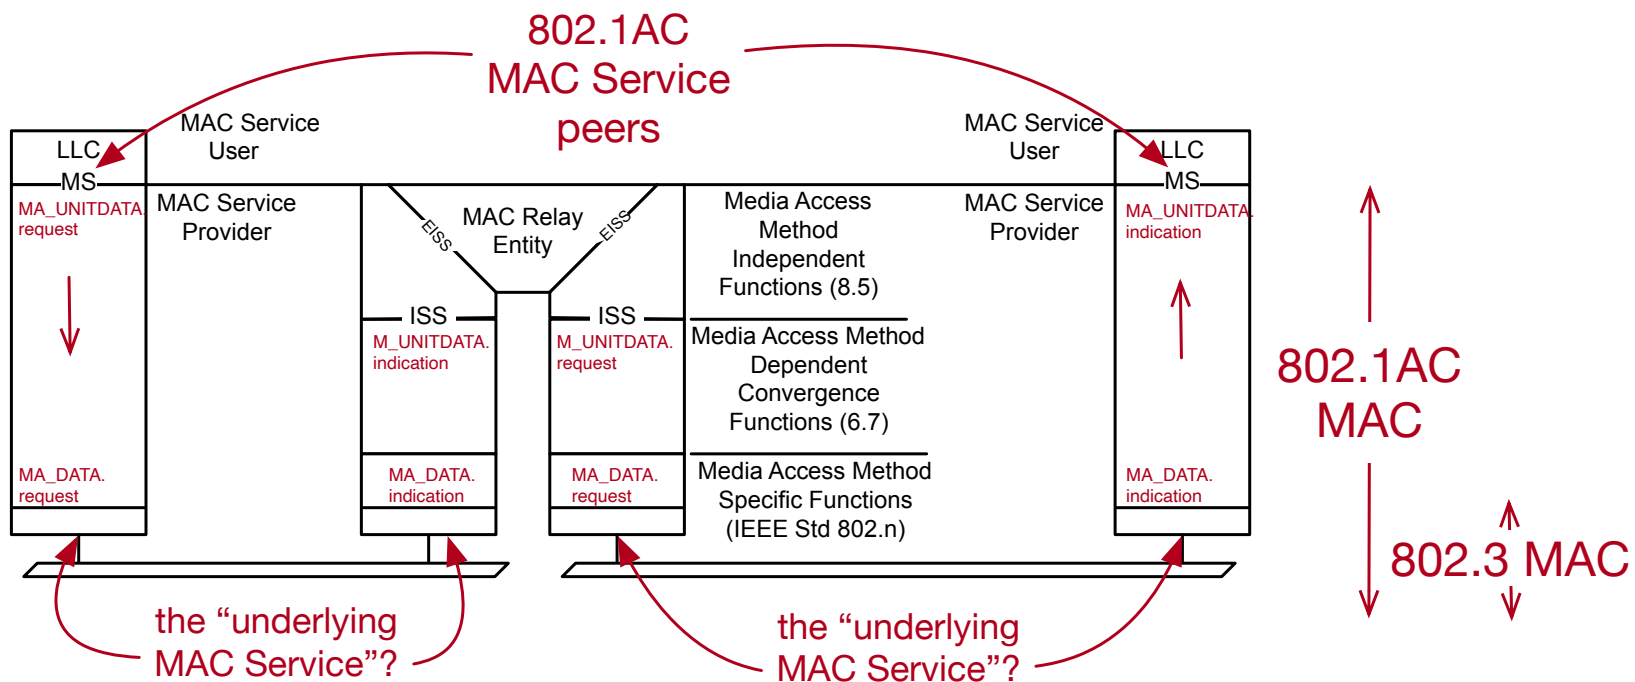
802.1AC
MAC Service
peers

LLC
MAC Service
User

MAC Service
User
LLC

MS
MA_UNITDATA.
request

MAC Service
Provider

EISS
MAC Relay
Entity
EISS

Media Access
Method
Independent
Functions (8.5)

MAC Service
Provider

MS
MA_UNITDATA.
indication

ISS
M_UNITDATA.
indication

ISS
M_UNITDATA.
request

Media Access Method
Dependent
Convergence
Functions (6.7)

802.1AC
MAC

MA_DATA.
request

MA_DATA.
indication

MA_DATA.
request

Media Access Method
Specific Functions
(IEEE Std 802.n)

MA_DATA.
indication

802.3 MAC

the “underlying
MAC Service”?

the “underlying
MAC Service”?